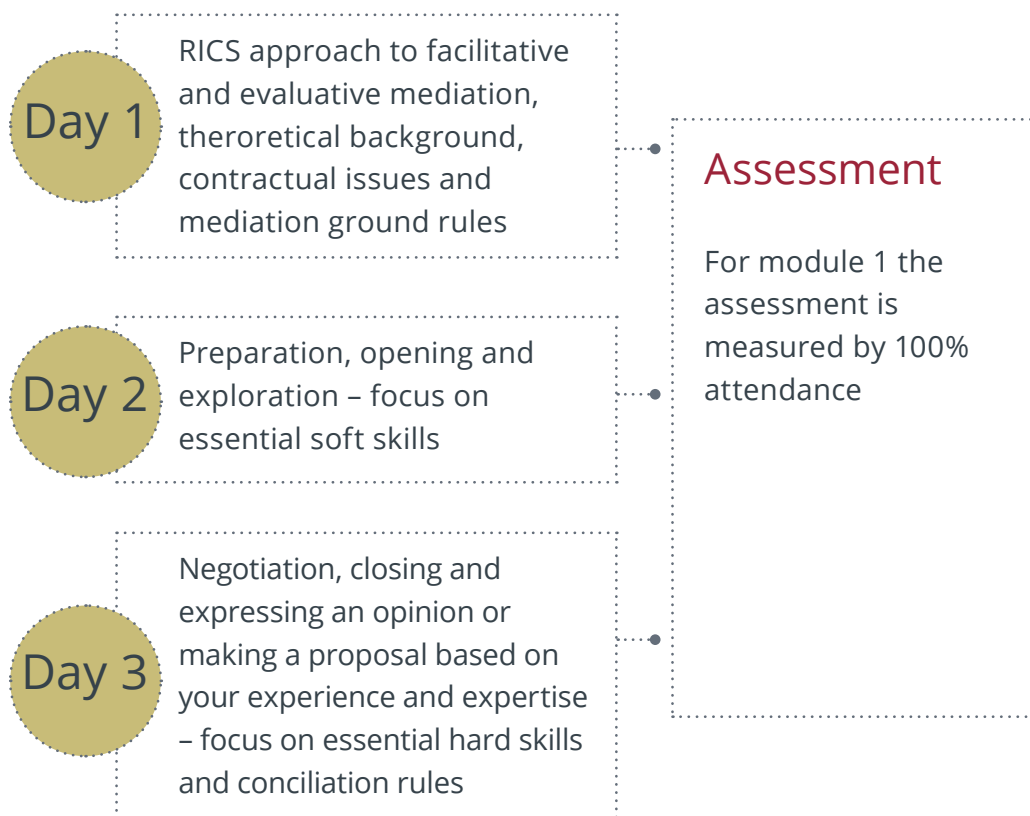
Day 1

RICS approach to facilitative and evaluative mediation, theroretical background, contractual issues and mediation ground rules

Day 2

Preparation, opening and exploration – focus on essential soft skills

Day 3

Negotiation, closing and expressing an opinion or making a proposal based on your experience and expertise – focus on essential hard skills and conciliation rules

Assessment

For module 1 the assessment is measured by 100% attendance